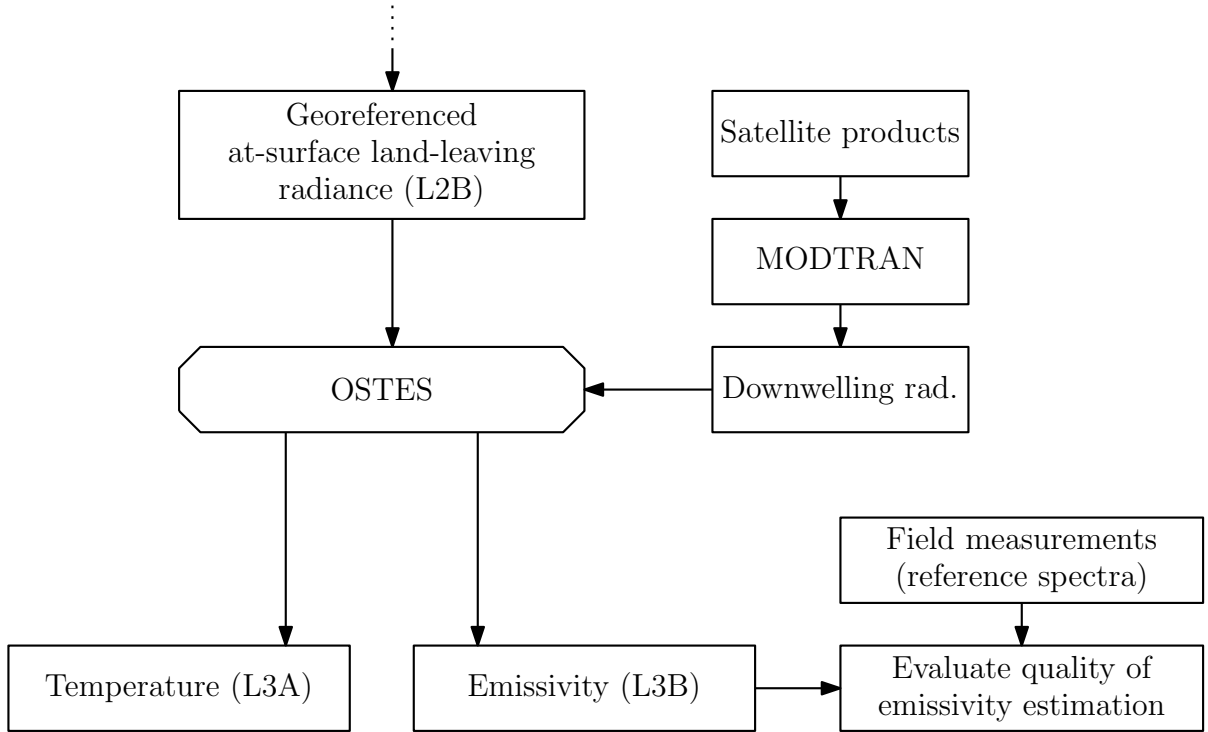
Georeferenced at-surface land-leaving radiance (L2B)

Satellite products

MODTRAN

OSTES

Downwelling rad.

Field measurements (reference spectra)

Temperature (L3A)

Emissivity (L3B)

Evaluate quality of emissivity estimation